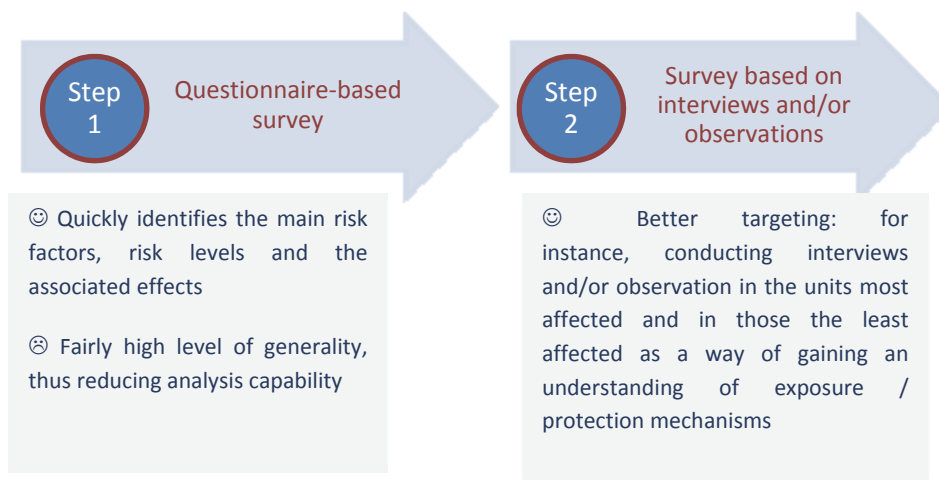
Step 1

Questionnaire-based survey

☺ Quickly identifies the main risk factors, risk levels and the associated effects

☹ Fairly high level of generality, thus reducing analysis capability

Step 2

Survey based on interviews and/or observations

☺ Better targeting: for instance, conducting interviews and/or observation in the units most affected and in those the least affected as a way of gaining an understanding of exposure / protection mechanisms